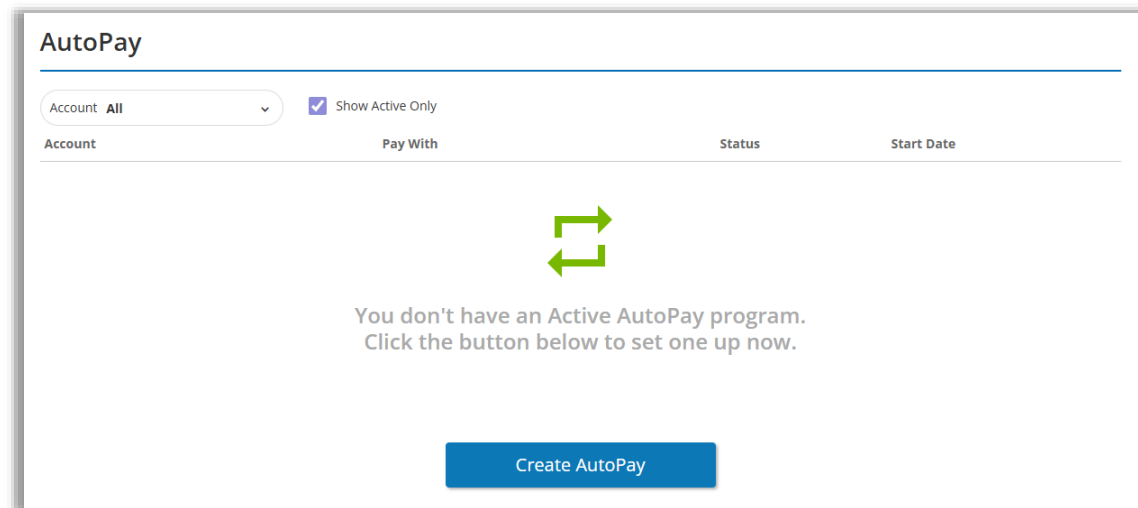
AutoPay

Account All

Show Active Only

| Account | Pay With | Status | Start Date |
|---|---|---|---|

You don't have an Active AutoPay program.
Click the button below to set one up now.

Create AutoPay